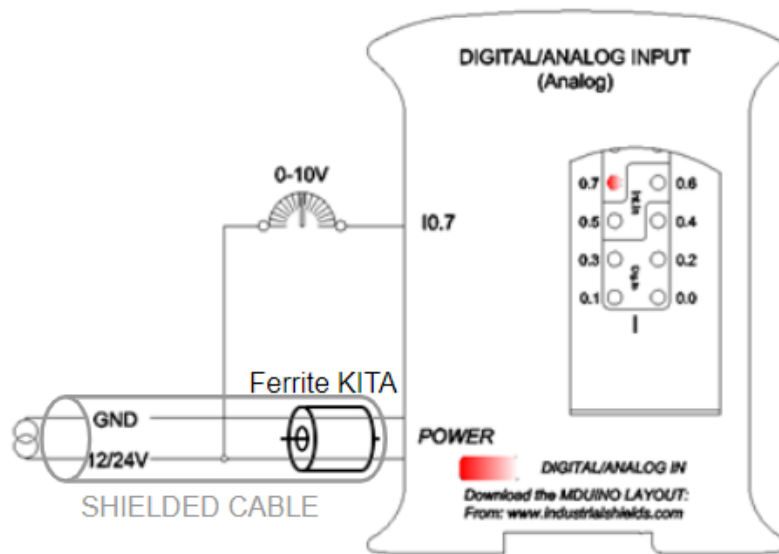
DIGITAL/ANALOG INPUT
(Analog)

0-10V

I0.7

0.7
0.6
0.5
0.4
0.3
0.2
0.1
0.0
I

Ferrite KITA

GND

12/24V

SHIELDED CABLE

POWER

DIGITAL/ANALOG IN

Download the MDUINO LAYOUT:
From: www.industrialshields.com